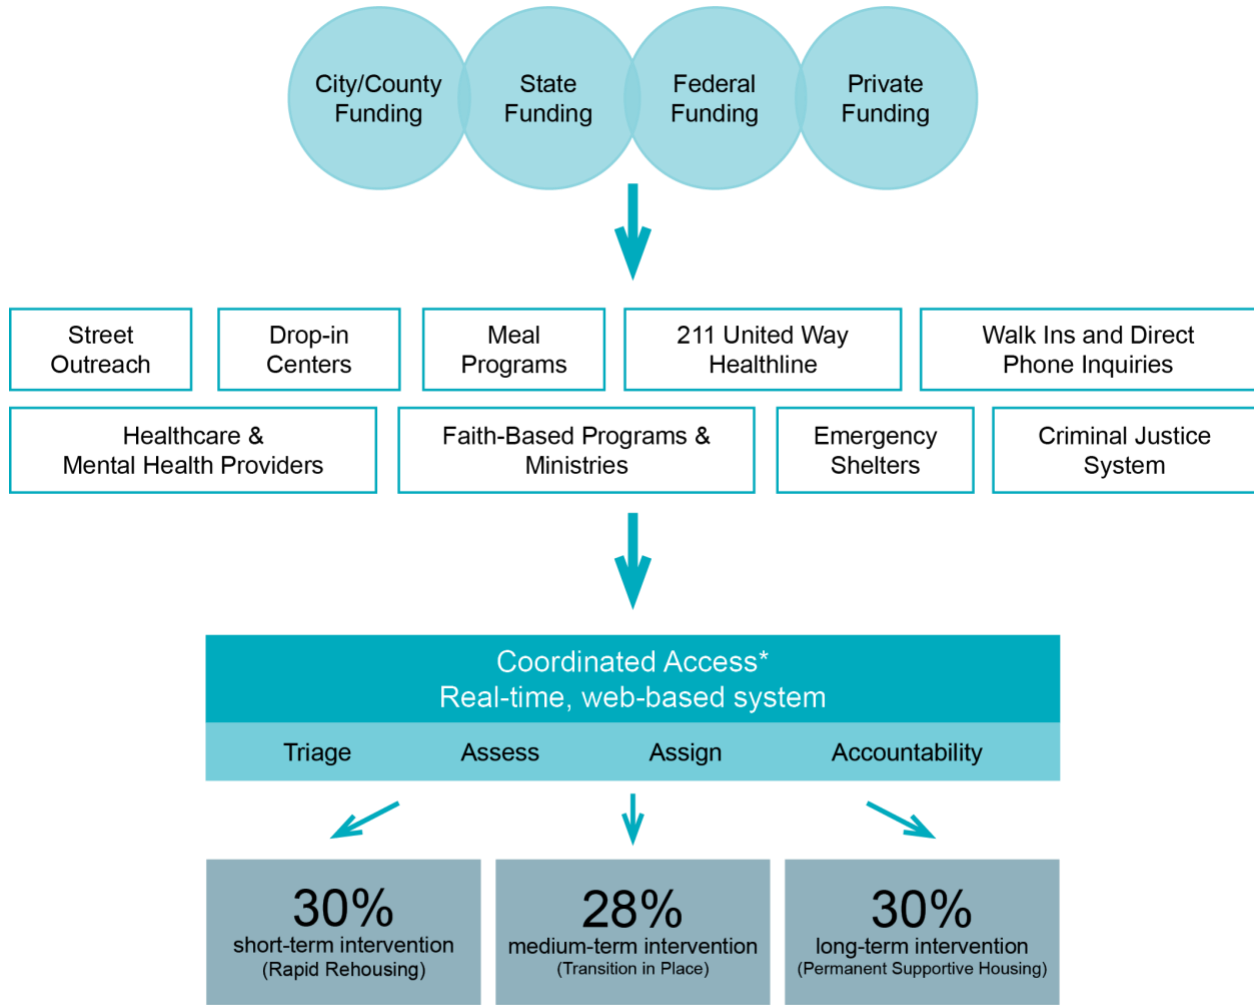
City/County Funding

State Funding

Federal Funding

Private Funding

Street Outreach

Drop-in Centers

Meal Programs

211 United Way Healthline

Walk Ins and Direct Phone Inquiries

Healthcare & Mental Health Providers

Faith-Based Programs & Ministries

Emergency Shelters

Criminal Justice System

Coordinated Access*
Real-time, web-based system

Triage

Assess

Assign

Accountability

30%
short-term intervention
(Rapid Rehousing)

28%
medium-term intervention
(Transition in Place)

30%
long-term intervention
(Permanent Supportive Housing)